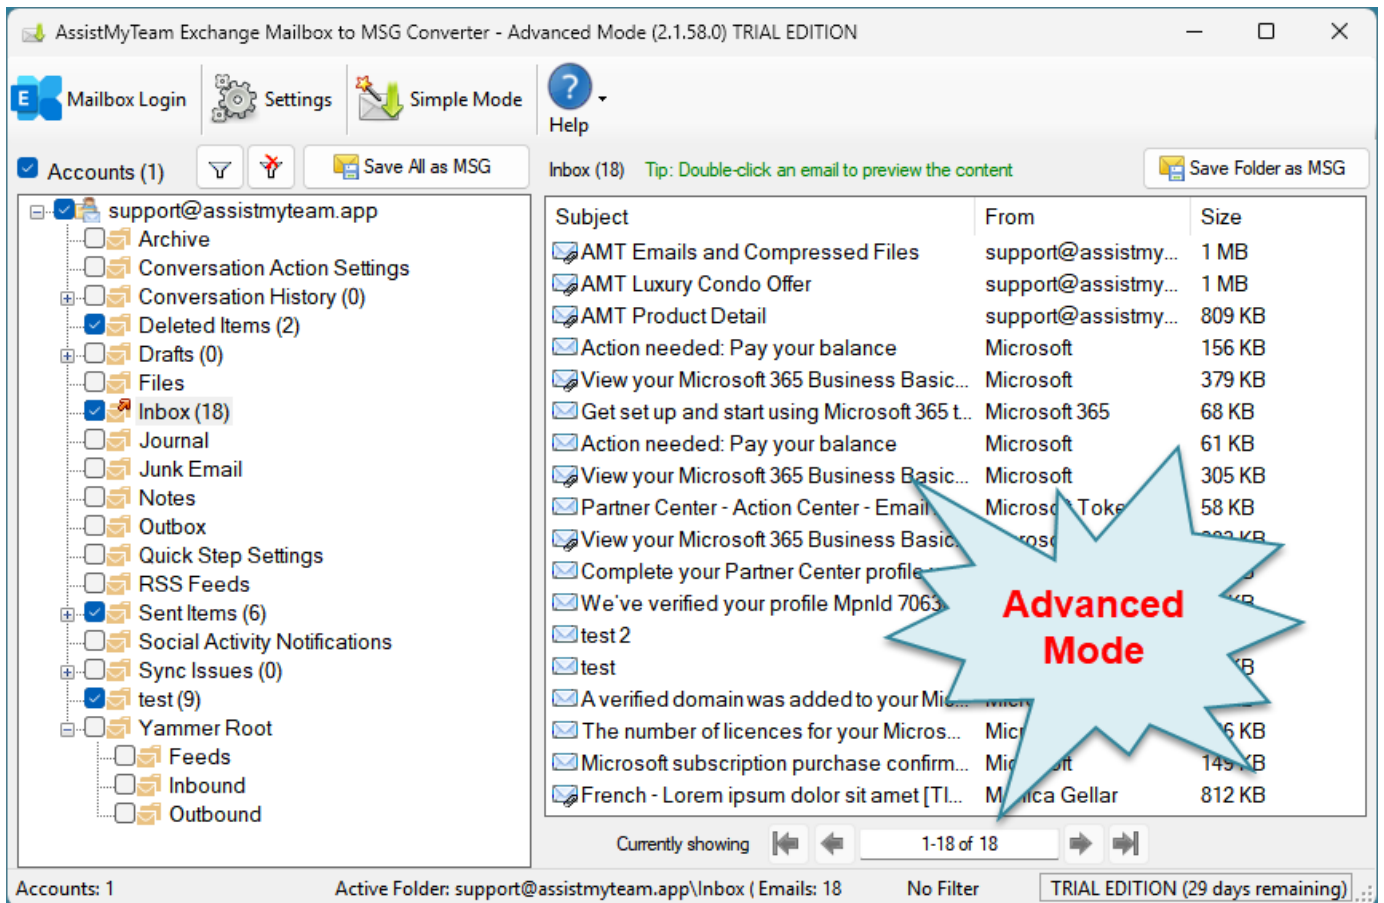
AssistMyTeam Exchange Mailbox to MSG Converter - Advanced Mode (2.1.58.0) TRIAL EDITION

Mailbox Login | Settings | Simple Mode | Help

Accounts (1) | Save All as MSG

Inbox (18) Tip: Double-click an email to preview the content | Save Folder as MSG

support@assistmyteam.app
Archive
Conversation Action Settings
Conversation History (0)
Deleted Items (2)
Drafts (0)
Files
Inbox (18)
Journal
Junk Email
Notes
Outbox
Quick Step Settings
RSS Feeds
Sent Items (6)
Social Activity Notifications
Sync Issues (0)
test (9)
Yammer Root
Feeds
Inbound
Outbound

| Subject | From | Size |
|---|---|---|
| AMT Emails and Compressed Files | support@assistmy... | 1 MB |
| AMT Luxury Condo Offer | support@assistmy... | 1 MB |
| AMT Product Detail | support@assistmy... | 809 KB |
| Action needed: Pay your balance | Microsoft | 156 KB |
| View your Microsoft 365 Business Basic... | Microsoft | 379 KB |
| Get set up and start using Microsoft 365 t... | Microsoft 365 | 68 KB |
| Action needed: Pay your balance | Microsoft | 61 KB |
| View your Microsoft 365 Business Basic... | Microsoft | 305 KB |
| Partner Center - Action Center - Email | Microso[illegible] Toke | 58 KB |
| View your Microsoft 365 Business Basic | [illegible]osc | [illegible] |
| Complete your Partner Center profile | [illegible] | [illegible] |
| We've verified your profile MpnId 7063 | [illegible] | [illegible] |
| test 2 | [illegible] | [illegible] |
| test | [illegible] | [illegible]B |
| A verified domain was added to your Mi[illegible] | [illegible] | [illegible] |
| The number of licences for your Micros... | Mic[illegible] | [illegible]6 KB |
| Microsoft subscription purchase confirm... | Mi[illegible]ft | 14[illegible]KB |
| French - Lorem ipsum dolor sit amet [Tl... | M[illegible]ica Gellar | 812 KB |

Advanced Mode

Currently showing 1-18 of 18

Accounts: 1 Active Folder: support@assistmyteam.app\Inbox ( Emails: 18 No Filter TRIAL EDITION (29 days remaining)